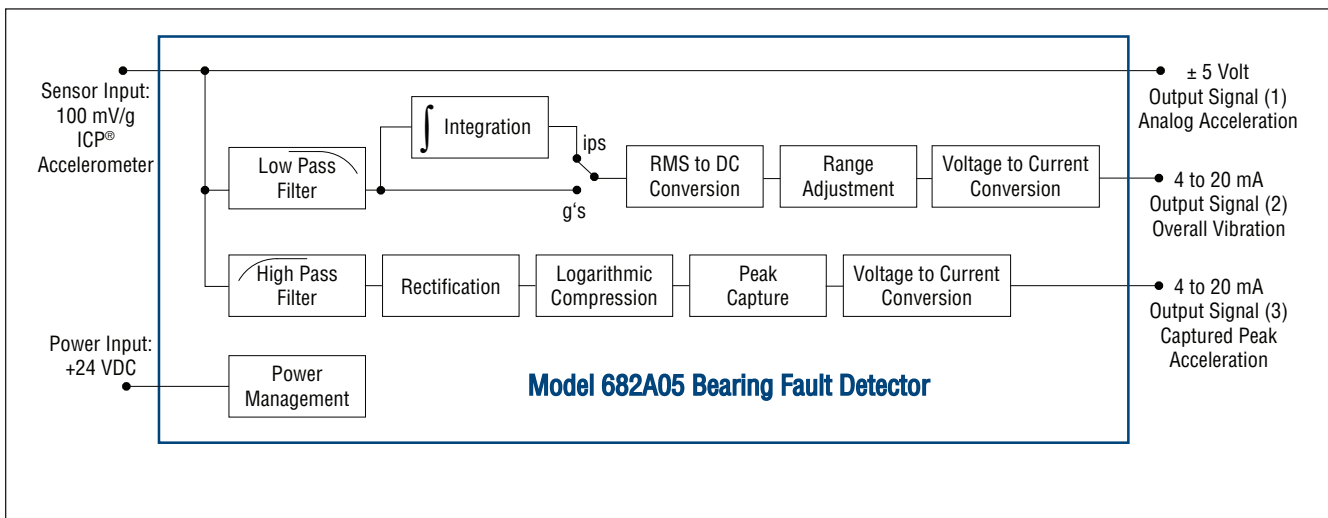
Sensor Input:
100 mV/g
ICP®
Accelerometer

± 5 Volt
Output Signal (1)
Analog Acceleration

$\int$ Integration

ips

Low Pass Filter

RMS to DC Conversion

Range Adjustment

Voltage to Current Conversion

4 to 20 mA
Output Signal (2)
Overall Vibration

g's

High Pass Filter

Rectification

Logarithmic Compression

Peak Capture

Voltage to Current Conversion

4 to 20 mA
Output Signal (3)
Captured Peak
Acceleration

Power Input:
+24 VDC

Power Management

Model 682A05 Bearing Fault Detector